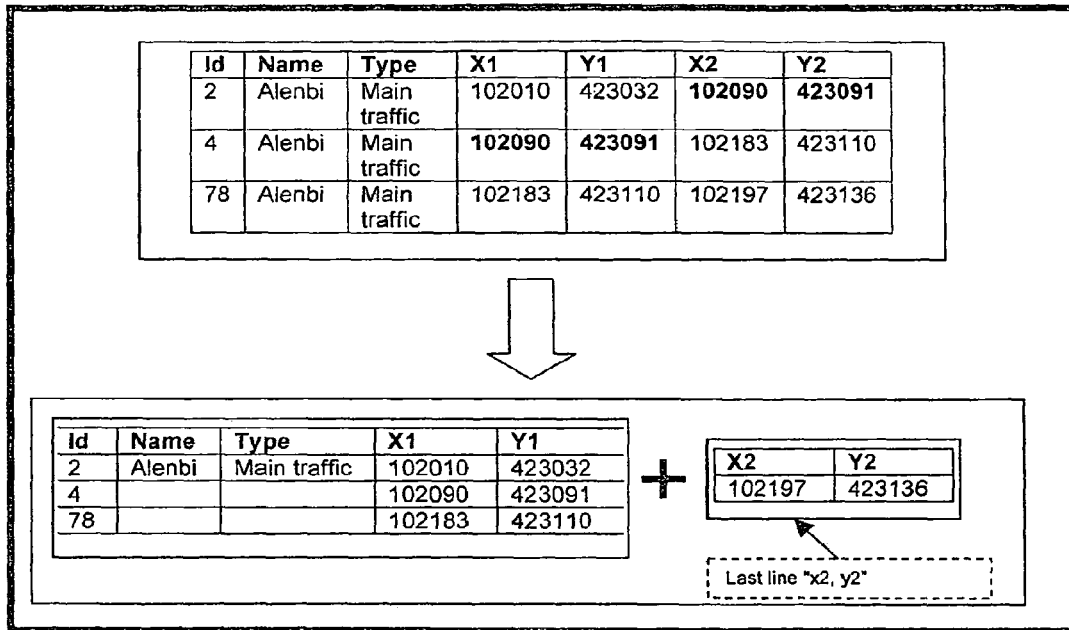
| Id | Name | Type | X1 | Y1 | X2 | Y2 |
|---|---|---|---|---|---|---|
| 2 | Alenbi | Main traffic | 102010 | 423032 | **102090** | **423091** |
| 4 | Alenbi | Main traffic | **102090** | **423091** | 102183 | 423110 |
| 78 | Alenbi | Main traffic | 102183 | 423110 | 102197 | 423136 |

| Id | Name | Type | X1 | Y1 |
|---|---|---|---|---|
| 2 | Alenbi | Main traffic | 102010 | 423032 |
| 4 | | | 102090 | 423091 |
| 78 | | | 102183 | 423110 |

| X2 | Y2 |
|---|---|
| 102197 | 423136 |

Last line "x2, y2"